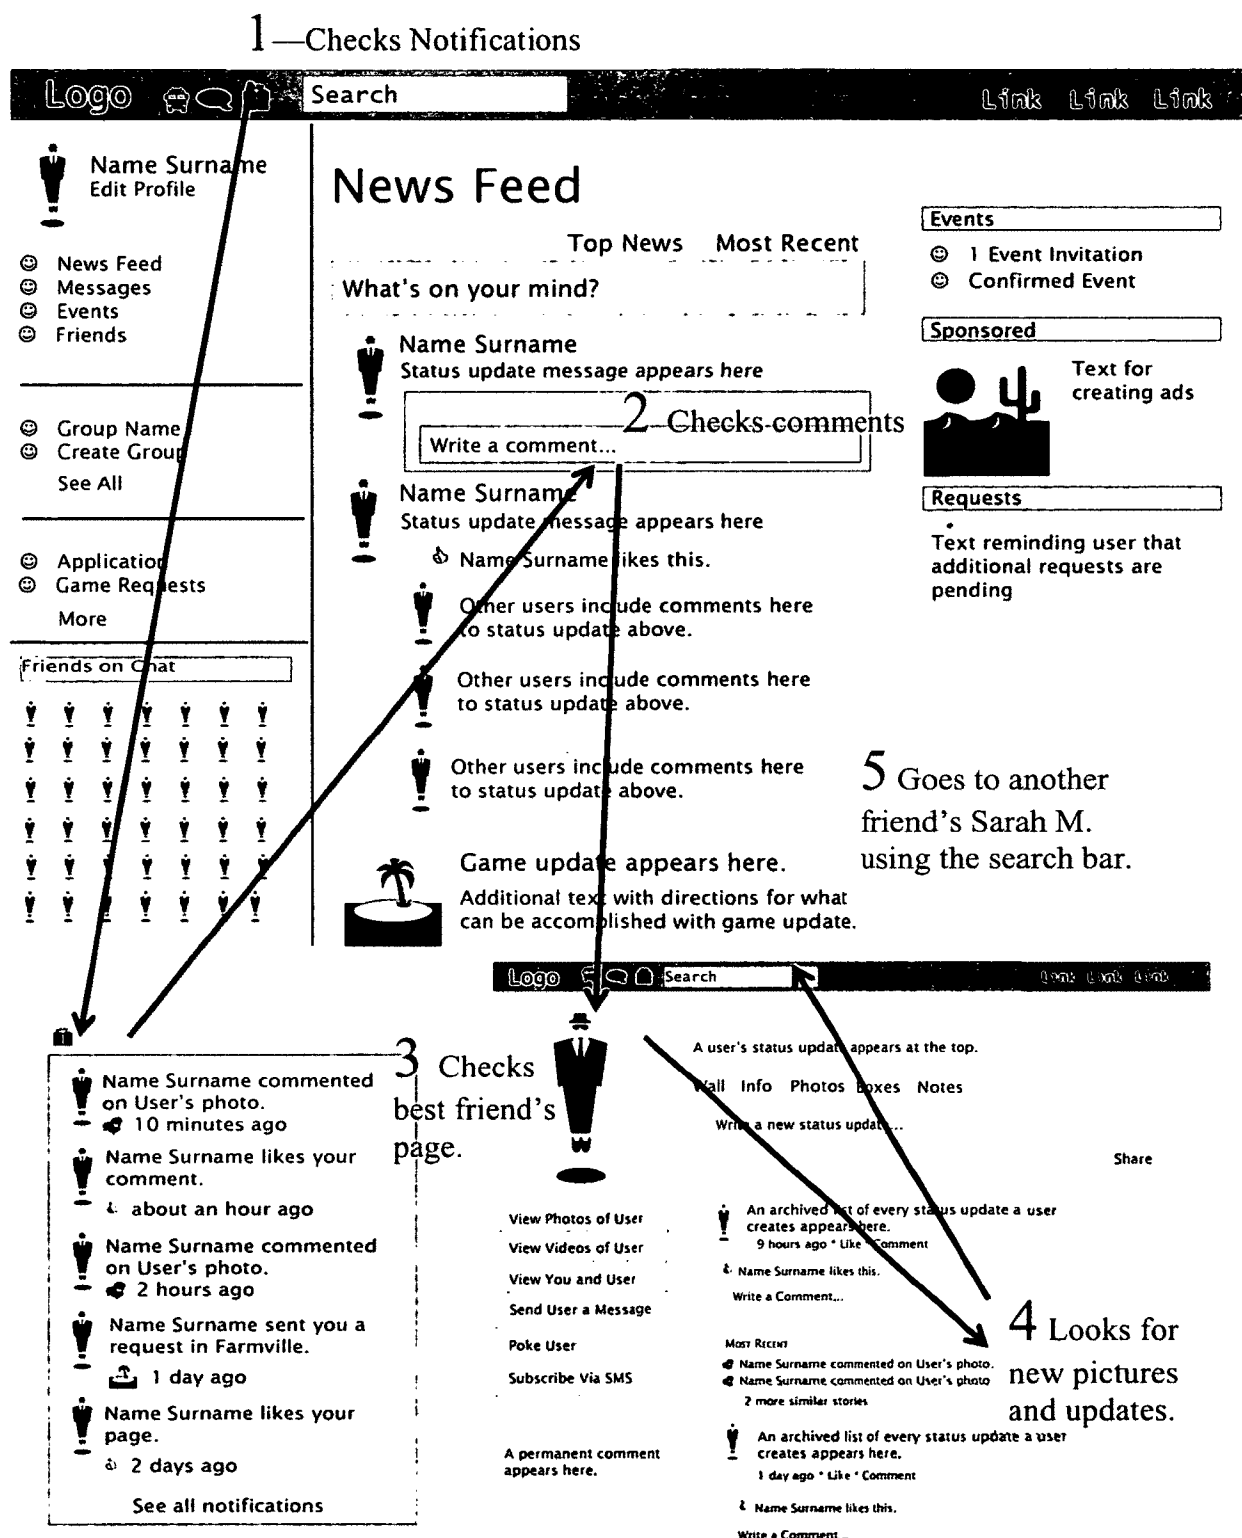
1—Checks Notifications

Logo Search Link Link Link

Name Surname
Edit Profile

News Feed
Messages
Events
Friends

Group Name
Create Group
See All

Application
Game Requests
More

Friends on Chat

News Feed

Top News Most Recent

What's on your mind?

Name Surname
Status update message appears here

2 Checks comments

Write a comment...

Name Surname
Status update message appears here

Name Surname likes this.

Other users include comments here to status update above.

Other users include comments here to status update above.

Other users include comments here to status update above.

Game update appears here.
Additional text with directions for what can be accomplished with game update.

Events
1 Event Invitation
Confirmed Event

Sponsored
Text for creating ads

Requests
Text reminding user that additional requests are pending

5 Goes to another friend's Sarah M. using the search bar.

Name Surname commented on User's photo.
10 minutes ago

Name Surname likes your comment.
about an hour ago

Name Surname commented on User's photo.
2 hours ago

Name Surname sent you a request in Farmville.
1 day ago

Name Surname likes your page.
2 days ago

See all notifications

3 Checks best friend's page.

Logo Search Link Link Link

A user's status update appears at the top.

Wall Info Photos Boxes Notes

Write a new status update...

Share

View Photos of User
View Videos of User
View You and User
Send User a Message
Poke User
Subscribe Via SMS

A permanent comment appears here.

An archived list of every status update a user creates appears here.
9 hours ago • Like • Comment
Name Surname likes this.
Write a Comment...

Most Recent
Name Surname commented on User's photo.
Name Surname commented on User's photo
2 more similar stories

An archived list of every status update a user creates appears here.
1 day ago • Like • Comment
Name Surname likes this.
Write a Comment...

4 Looks for new pictures and updates.